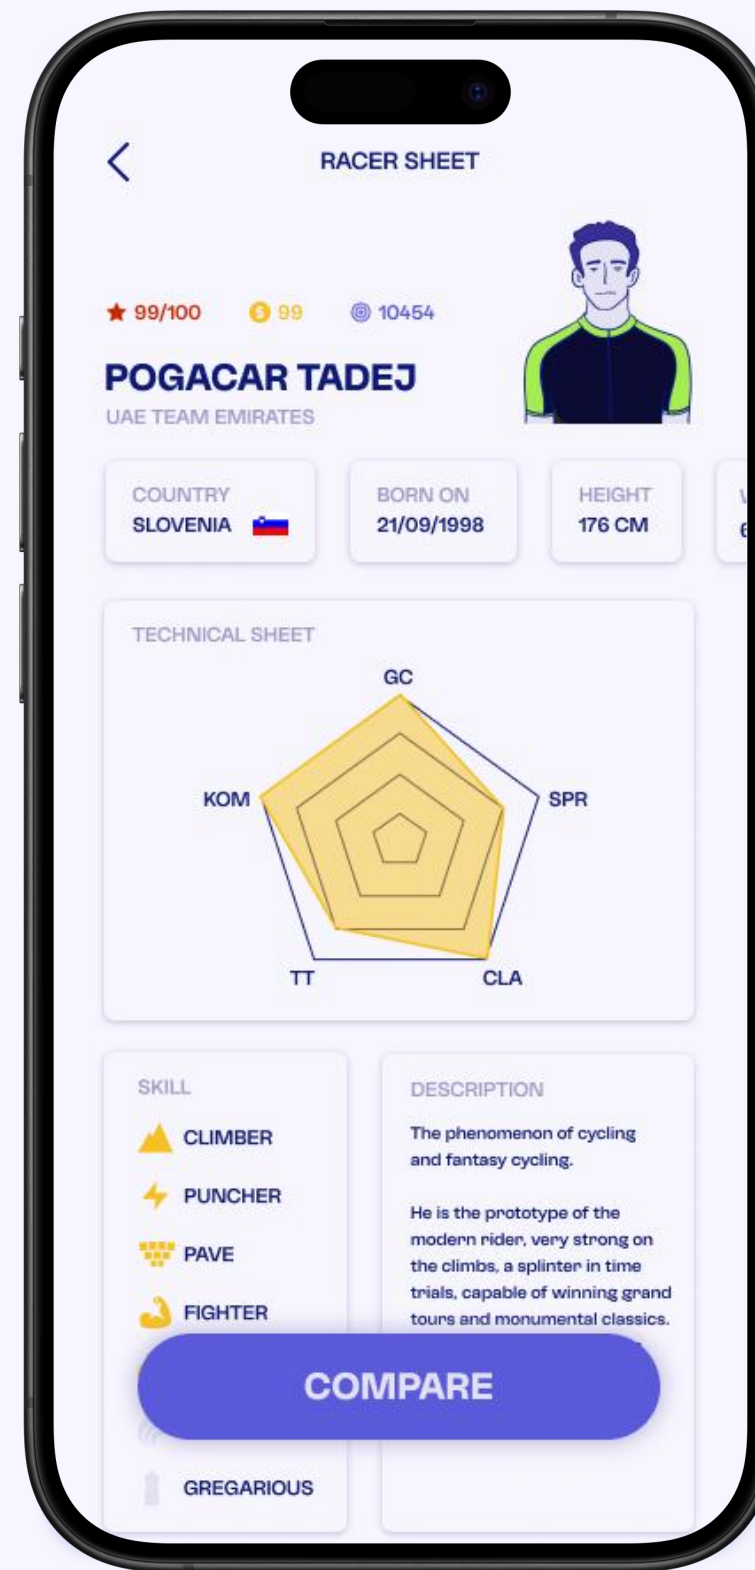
RACER SHEET

99/100 99 10454

POGACAR TADEJ
UAE TEAM EMIRATES

COUNTRY
SLOVENIA

BORN ON
21/09/1998

HEIGHT
176 CM

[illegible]

TECHNICAL SHEET

GC
SPR
CLA
TT
KOM

SKILL
CLIMBER
PUNCHER
PAVE
FIGHTER
GREGARIOUS

DESCRIPTION
The phenomenon of cycling and fantasy cycling.

He is the prototype of the modern rider, very strong on the climbs, a splinter in time trials, capable of winning grand tours and monumental classics.

COMPARE